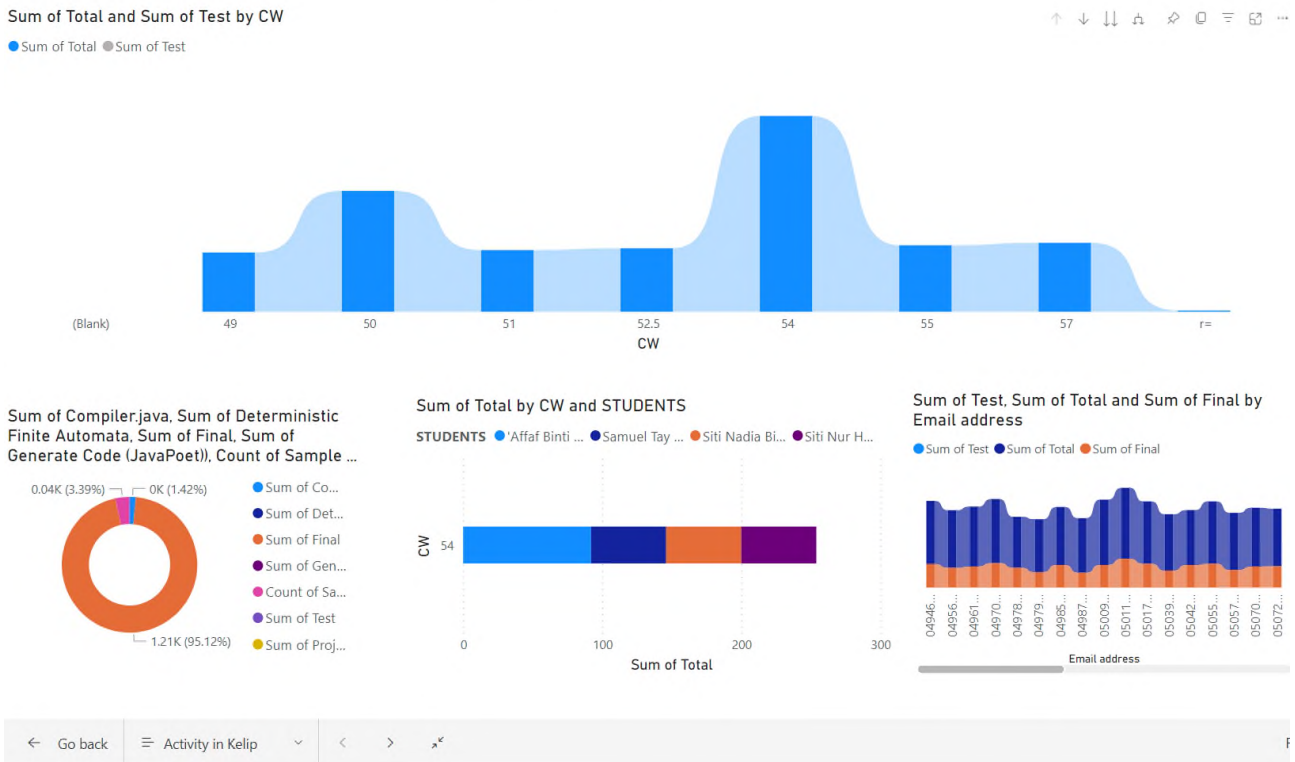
Sum of Total and Sum of Test by CW
Sum of Total Sum of Test

(Blank) 49 50 51 52.5 54 55 57 r=
CW

Sum of Compiler.java, Sum of Deterministic Finite Automata, Sum of Final, Sum of Generate Code (JavaPoet)), Count of Sample ...

0.04K (3.39%)
0K (1.42%)
1.21K (95.12%)

Sum of Co...
Sum of Det...
Sum of Final
Sum of Gen...
Count of Sa...
Sum of Test
Sum of Proj...

Sum of Total by CW and STUDENTS
STUDENTS 'Affaf Binti ... Samuel Tay ... Siti Nadia Bi... Siti Nur H...
CW
54
0 100 200 300
Sum of Total

Sum of Test, Sum of Total and Sum of Final by Email address
Sum of Test Sum of Total Sum of Final
04946... 04956... 04961... 04970... 04978... 04979... 04985... 04987... 05009... 05011... 05017... 05039... 05042... 05055... 05057... 05070... 05072...
Email address

Go back
Activity in Kelip